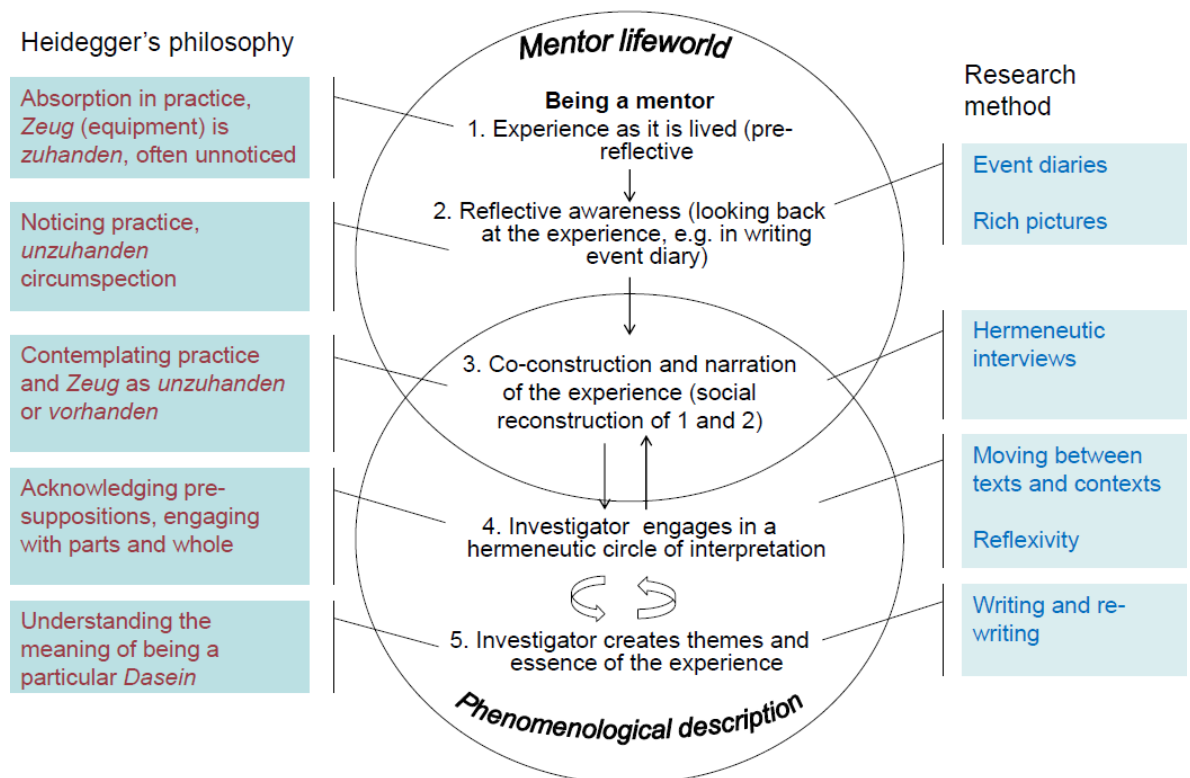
Heidegger's philosophy

Absorption in practice, *Zeug* (equipment) is *zuhanden*, often unnoticed

Noticing practice, *unzuhanden* circumspection

Contemplating practice and *Zeug* as *unzuhanden* or *vorhanden*

Acknowledging presuppositions, engaging with parts and whole

Understanding the meaning of being a particular *Dasein*

Mentor lifeworld

Being a mentor

1. Experience as it is lived (prereflective

2. Reflective awareness (looking back at the experience, e.g. in writing event diary)

3. Co-construction and narration of the experience (social reconstruction of 1 and 2)

4. Investigator engages in a hermeneutic circle of interpretation

5. Investigator creates themes and essence of the experience

Phenomenological description

Research method

Event diaries

Rich pictures

Hermeneutic interviews

Moving between texts and contexts

Reflexivity

Writing and rewriting